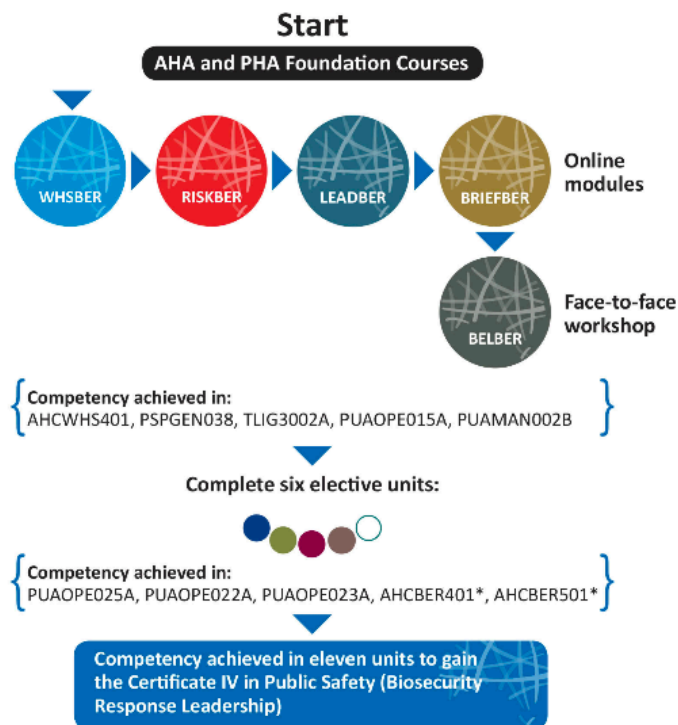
Start

AHA and PHA Foundation Courses

WHSBER

RISKBER

LEADBER

BRIEFBER

Online modules

BELBER

Face-to-face workshop

Competency achieved in:
AHCWHS401, PSPGEN038, TLIG3002A, PUAOPE015A, PUAMAN002B

Complete six elective units:

Competency achieved in:
PUAOPE025A, PUAOPE022A, PUAOPE023A, AHCBER401*, AHCBER501*

Competency achieved in eleven units to gain the Certificate IV in Public Safety (Biosecurity Response Leadership)